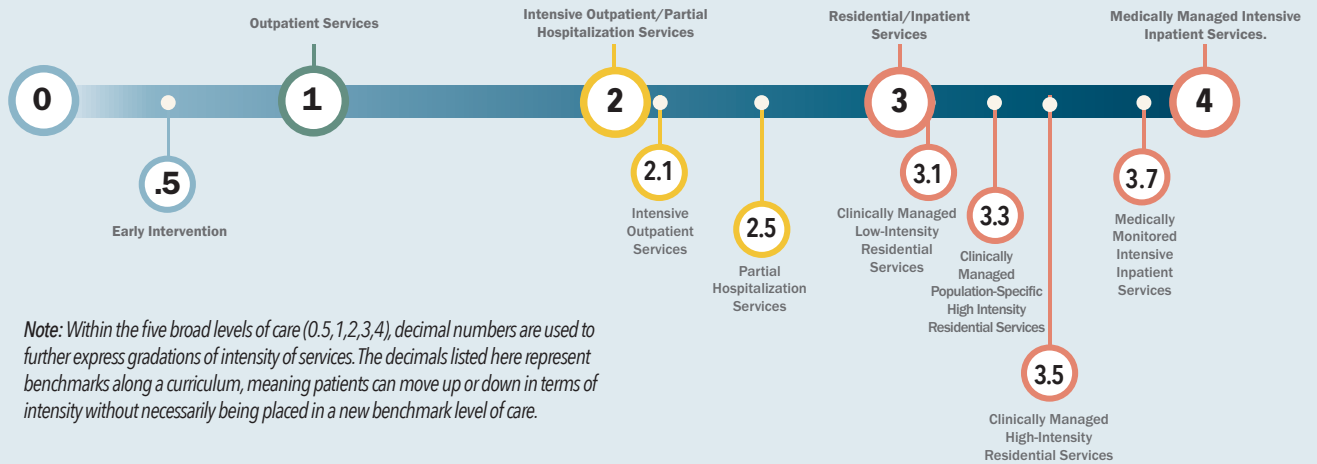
0

Outpatient Services

1

Intensive Outpatient/Partial Hospitalization Services

2

Residential/Inpatient Services

3

Medically Managed Intensive Inpatient Services.

4

.5

Early Intervention

2.1

Intensive Outpatient Services

2.5

Partial Hospitalization Services

3.1

Clinically Managed Low-Intensity Residential Services

3.3

Clinically Managed Population-Specific High Intensity Residential Services

3.5

Clinically Managed High-Intensity Residential Services

3.7

Medically Monitored Intensive Inpatient Services

Note: Within the five broad levels of care (0.5,1,2,3,4), decimal numbers are used to further express gradations of intensity of services. The decimals listed here represent benchmarks along a curriculum, meaning patients can move up or down in terms of intensity without necessarily being placed in a new benchmark level of care.